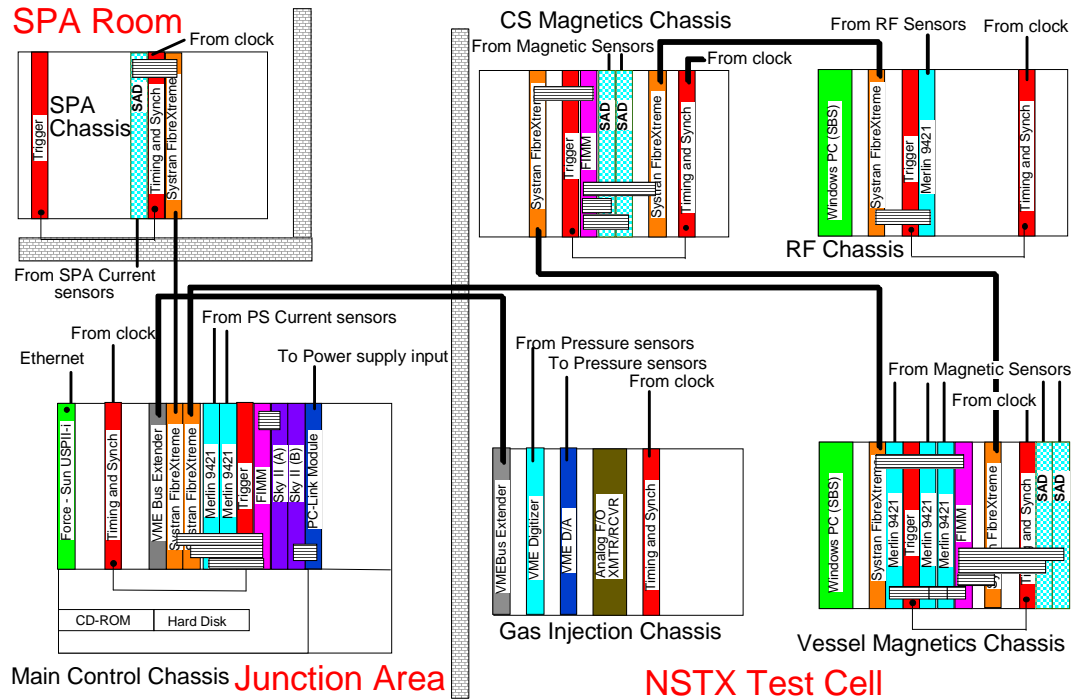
SPA Room

From clock

SPA Chassis

Trigger
SAD
Timing and Synch
Systran FibreXtreme

From SPA Current sensors

CS Magnetics Chassis

From Magnetic Sensors

From clock

Systran FibreXtreme
Trigger
FIMM
SAD
SAD
Systran FibreXtreme
Timing and Synch

From RF Sensors

From clock

Windows PC (SBS)
Systran FibreXtreme
Trigger
Merlin 9421
Timing and Synch

RF Chassis

From clock

From PS Current sensors

Ethernet

To Power supply input

Force - Sun USPII-i
Timing and Synch
VME Bus Extender
Systran FibreXtreme
Systran FibreXtreme
Merlin 9421
Merlin 9421
Trigger
FIMM
Sky II (A)
Sky II (B)
PC-Link Module

CD-ROM
Hard Disk

Main Control Chassis

Junction Area

From Pressure sensors
To Pressure sensors
From clock

VMEBus Extender
VME Digitizer
VME D/A
Analog F/O XMTR/RCVR
Timing and Synch

Gas Injection Chassis

From Magnetic Sensors

From clock

Windows PC (SBS)
Systran FibreXtreme
Merlin 9421
Trigger
Merlin 9421
Merlin 9421
FIMM
FibreXtreme
Timing and Synch
SAD
SAD

Vessel Magnetics Chassis

NSTX Test Cell